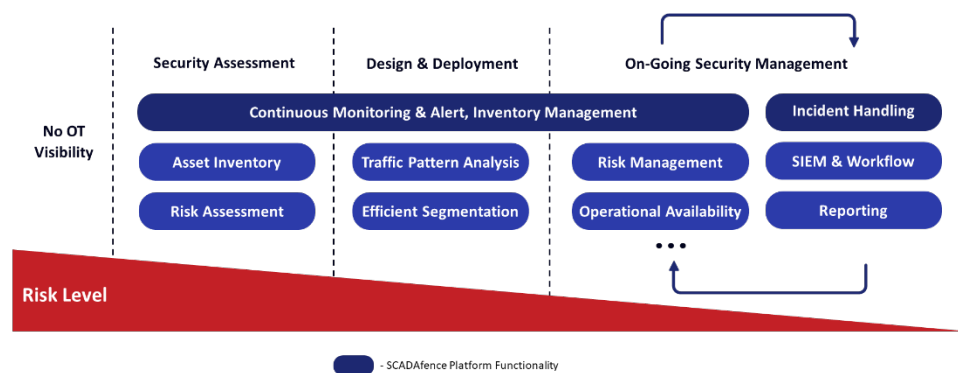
Security Assessment

Design & Deployment

On-Going Security Management

No OT Visibility

Continuous Monitoring & Alert, Inventory Management

Incident Handling

Asset Inventory

Traffic Pattern Analysis

Risk Management

SIEM & Workflow

Risk Assessment

Efficient Segmentation

Operational Availability

Reporting

...

Risk Level

- SCADAfence Platform Functionality